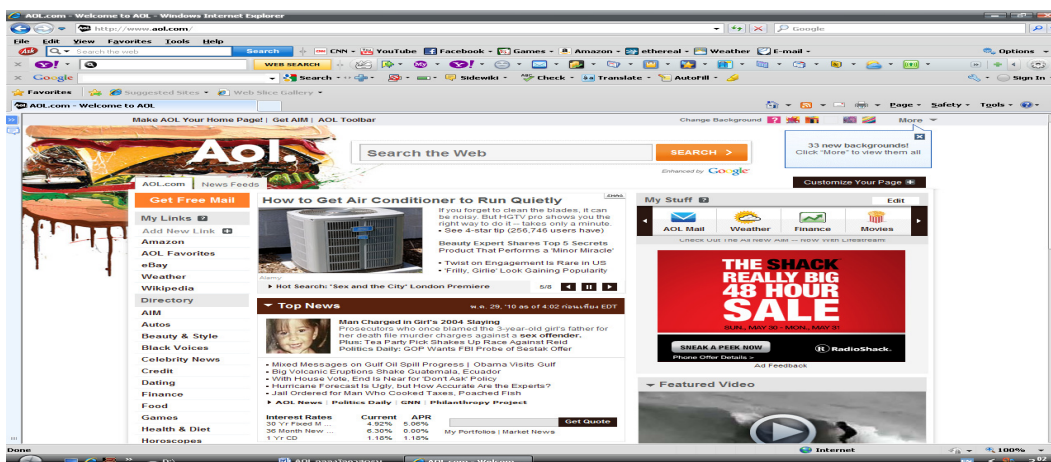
AOL.com - Welcome to AOL - Windows Internet Explorer

http://www.aol.com/

Google

File Edit View Favorites Tools Help

Search the web Search CNN YouTube Facebook Games Amazon ethereal Weather E-mail Options

WEB SEARCH

Sidewiki Check Translate AutoFill Sign In

Google Search

Favorites Suggested Sites Web Slice Gallery

AOL.com - Welcome to AOL

Page Safety Tools

Make AOL Your Home Page! | Get AIM | AOL Toolbar

Change Background

More

33 new backgrounds! Click "More" to view them all

Aol.

Search the Web

SEARCH

Enhanced by Google

Customize Your Page

AOL.com News Feeds

Get Free Mail

My Links

Add New Link

Amazon

AOL Favorites

eBay

Weather

Wikipedia

Directory

AIM

Autos

Beauty & Style

Black Voices

Celebrity News

Credit

Dating

Finance

Food

Games

Health & Diet

Horoscopes

How to Get Air Conditioner to Run Quietly

If you forget to clean the blades, it can be noisy. But HGTV pro shows you the right way to do it -- takes only a minute.

• See 4-star tip (256,746 users have)

Beauty Expert Shares Top 5 Secrets Product That Performs a 'Minor Miracle'

• Twist on Engagement Is Rare in US

• 'Frilly, Girlie' Look Gaining Popularity

Alamy

Hot Search: 'Sex and the City' London Premiere

5/8

Top News

พ.ค. 29, '10 at 4:02 ก่อนเที่ยง EDT

Man Charged in Girl's 2004 Slaying

Prosecutors who once blamed the 3-year-old girl's father for her death file murder charges against a sex offender.

Plus: Tea Party Pick Shakes Up Race Against Reid

Politics Daily: GOP Wants FBI Probe of Sestak Offer

• Mixed Messages on Gulf Oil Spill Progress | Obama Visits Gulf

• Big Volcanic Eruptions Shake Guatemala, Ecuador

• With House Vote, End Is Near for 'Don't Ask' Policy

• Hurricane Forecast Is Ugly, but How Accurate Are the Experts?

• Jail Ordered for Man Who Cooked Taxes, Poached Fish

AOL News | Politics Daily | CNN | Philanthropy Project

| Interest Rates | Current | APR |
|---|---|---|
| 30 Yr Fixed M... | 4.92% | 5.06% |
| 36 Month New ... | 6.30% | 0.00% |
| 1 Yr CD | 1.18% | 1.18% |

Get Quote

My Portfolios | Market News

My Stuff

Edit

AOL Mail

Weather

Finance

Movies

Check Out The All New AIM -- Now With Lifestream

THE SHACK REALLY BIG 48 HOUR SALE

SUN., MAY 30 - MON., MAY 31

SNEAK A PEEK NOW

Phone Offer Details >

RadioShack.

Ad Feedback

Featured Video

Done

Internet

100%